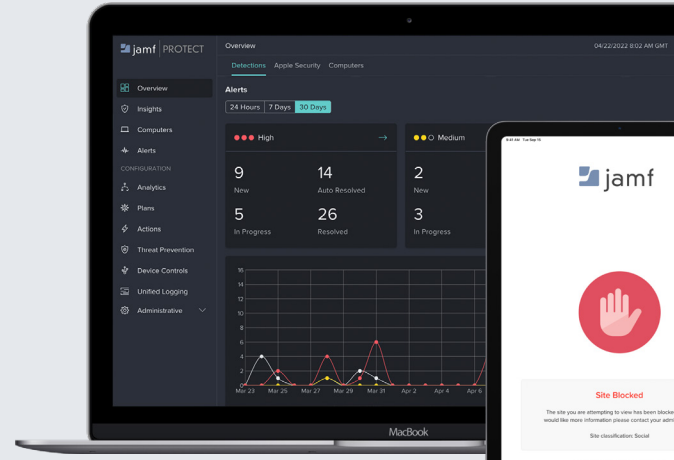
jamf | PROTECT

Overview
Insights
Computers
Alerts
CONFIGURATION
Analytics
Plans
Actions
Threat Prevention
Device Controls
Unified Logging
Administrative

Overview
04/22/2022 8:02 AM GMT

Detections Apple Security Computers

Alerts

24 Hours 7 Days 30 Days

High

9
New

14
Auto Resolved

5
In Progress

26
Resolved

Medium

2
New

3
In Progress

16
14
12
10
8
6
4
2
0

Mar 23 Mar 25 Mar 27 Mar 29 Mar 31 Apr 2 Apr 4 Apr 6

MacBook

9:41 AM Tue Sep 15

jamf

Site Blocked

The site you are attempting to view has been blocke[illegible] would like more information please contact your admi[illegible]

Site classification: Social